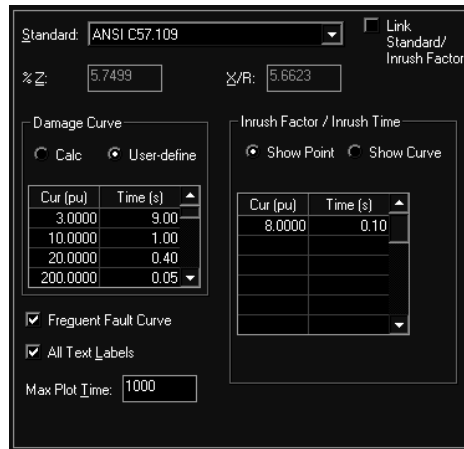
Standard: ANSI C57.109

Link Standard/ Inrush Factor

% Z: 5.7499

X/R: 5.6623

Damage Curve

Calc

User-define

| Cur (pu) | Time (s) |
|---|---|
| 3.0000 | 9.00 |
| 10.0000 | 1.00 |
| 20.0000 | 0.40 |
| 200.0000 | 0.05 |

Inrush Factor / Inrush Time

Show Point

Show Curve

| Cur (pu) | Time (s) |
|---|---|
| 8.0000 | 0.10 |
| | |
| | |
| | |
| | |
| | |

Freguent Fault Curve

All Text Labels

Max Plot Time: 1000